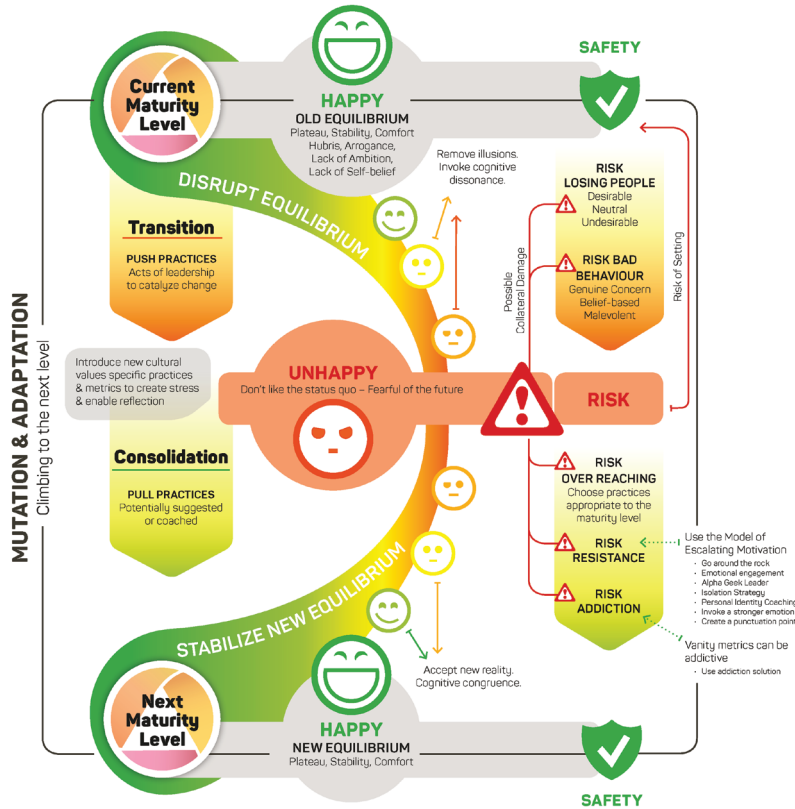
Current Maturity Level

HAPPY
OLD EQUILIBRIUM
Plateau, Stability, Comfort
Hubris, Arrogance, Lack of Ambition, Lack of Self-belief

SAFETY

Remove illusions. Invoke cognitive dissonance.

DISRUPT EQUILIBRIUM

Transition
PUSH PRACTICES
Acts of leadership to catalyze change

RISK
LOSING PEOPLE
Desirable
Neutral
Undesirable

RISK BAD BEHAVIOUR
Genuine Concern
Belief-based
Malevolent

Possible Collateral Damage

Risk of Setting

MUTATION & ADAPTATION
Climbing to the next level

Introduce new cultural values specific practices & metrics to create stress & enable reflection

UNHAPPY
Don't like the status quo – Fearful of the future

RISK

Consolidation
PULL PRACTICES
Potentially suggested or coached

RISK
OVER REACHING
Choose practices appropriate to the maturity level

RISK
RESISTANCE

Use the Model of Escalating Motivation
• Go around the rock
• Emotional engagement
• Alpha Geek Leader
• Isolation Strategy
• Personal Identity Coaching
• Invoke a stronger emotion
• Create a punctuation point

RISK
ADDICTION

Vanity metrics can be addictive
• Use addiction solution

STABILIZE NEW EQUILIBRIUM

Accept new reality. Cognitive congruence.

Next Maturity Level

HAPPY
NEW EQUILIBRIUM
Plateau, Stability, Comfort

SAFETY